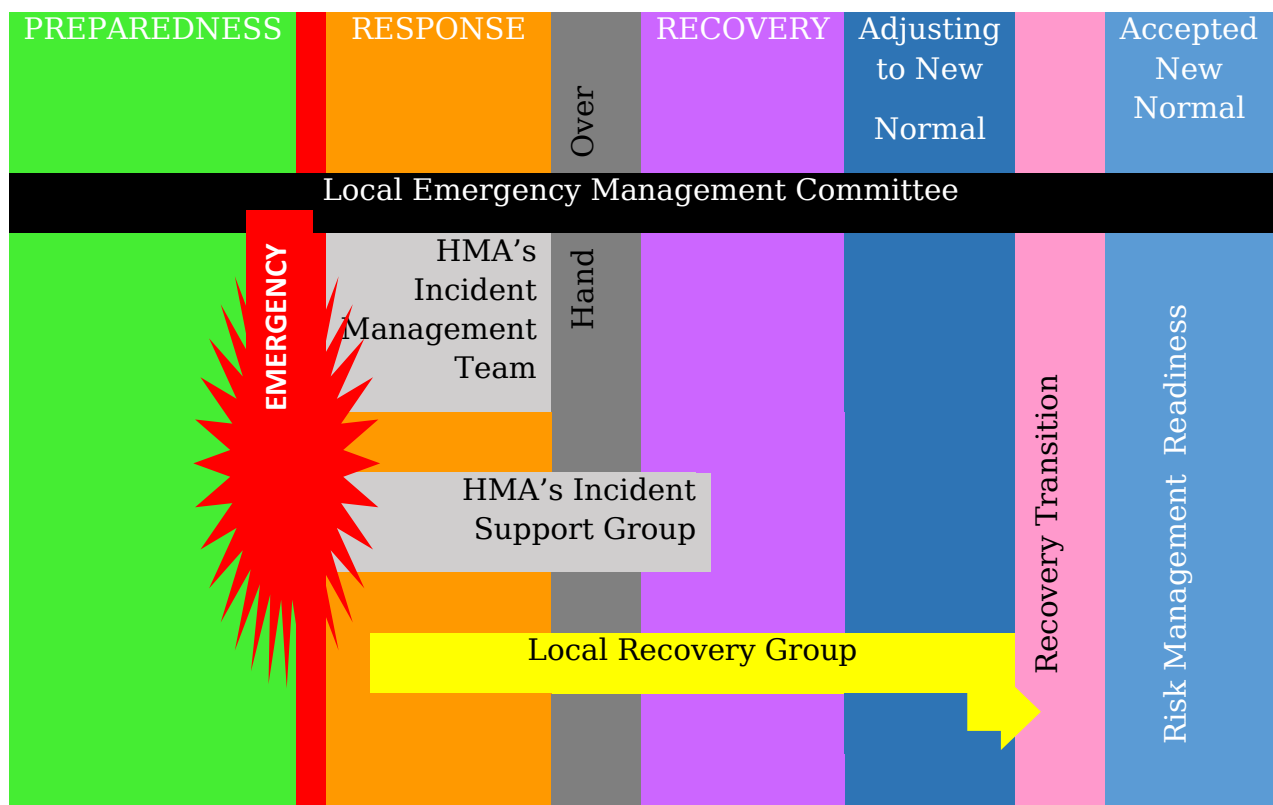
PREPAREDNESS

RESPONSE

Over

RECOVERY

Adjusting to New Normal

Accepted New Normal

Local Emergency Management Committee

EMERGENCY

HMA's Incident Management Team

Hand

HMA's Incident Support Group

Local Recovery Group

Recovery Transition

Risk Management Readiness